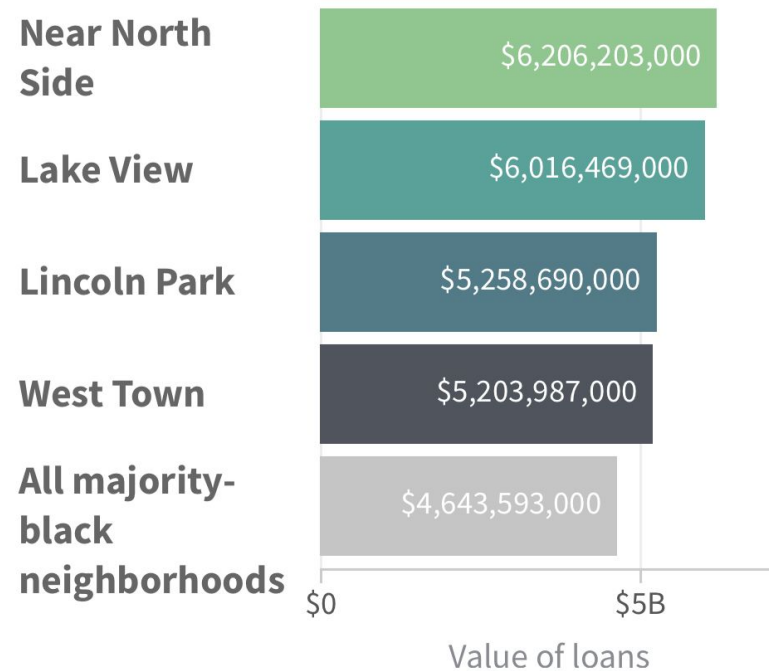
| | |
|---|---|
| Near North Side | \$6,206,203,000 |
| Lake View | \$6,016,469,000 |
| Lincoln Park | \$5,258,690,000 |
| West Town | \$5,203,987,000 |
| All majority-black neighborhoods | \$4,643,593,000 |

\$0
\$5B
Value of loans